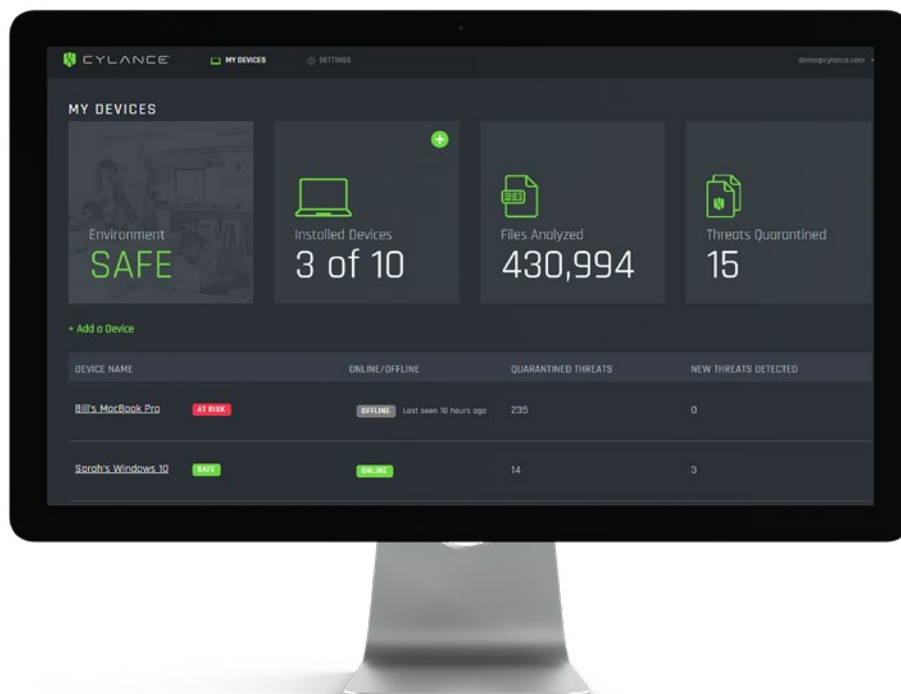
CYLANCE MY DEVICES SETTINGS demo@cylance.com

MY DEVICES

Environment
SAFE

Installed Devices
3 of 10

Files Analyzed
430,994

Threats Quarantined
15

+ Add a Device

| DEVICE NAME | | ONLINE/OFFLINE | QUARANTINED THREATS | NEW THREATS DETECTED |
|---|---|---|---|---|
| Bill's MacBook Pro | AT RISK | OFFLINE Last seen 10 hours ago | 235 | 0 |
| Sarah's Windows 10 | SAFE | ONLINE | 14 | 3 |